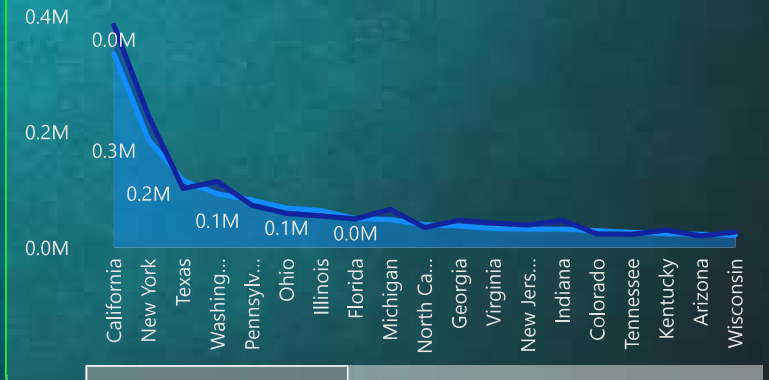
0.4M
0.2M
0.0M

0.0M
0.3M
0.2M
0.1M
0.1M
0.0M

California
New York
Texas
Washing...
Pennsylv...
Ohio
Illinois
Florida
Michigan
North Ca...
Georgia
Virginia
New Jers...
Indiana
Colorado
Tennessee
Kentucky
Arizona
Wisconsin